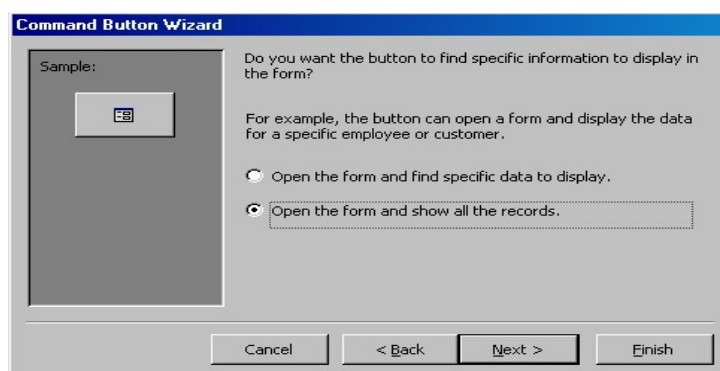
Command Button Wizard

Sample:

Do you want the button to find specific information to display in the form?

For example, the button can open a form and display the data for a specific employee or customer.

Open the form and find specific data to display.

Open the form and show all the records.

Cancel

< Back

Next >

Finish